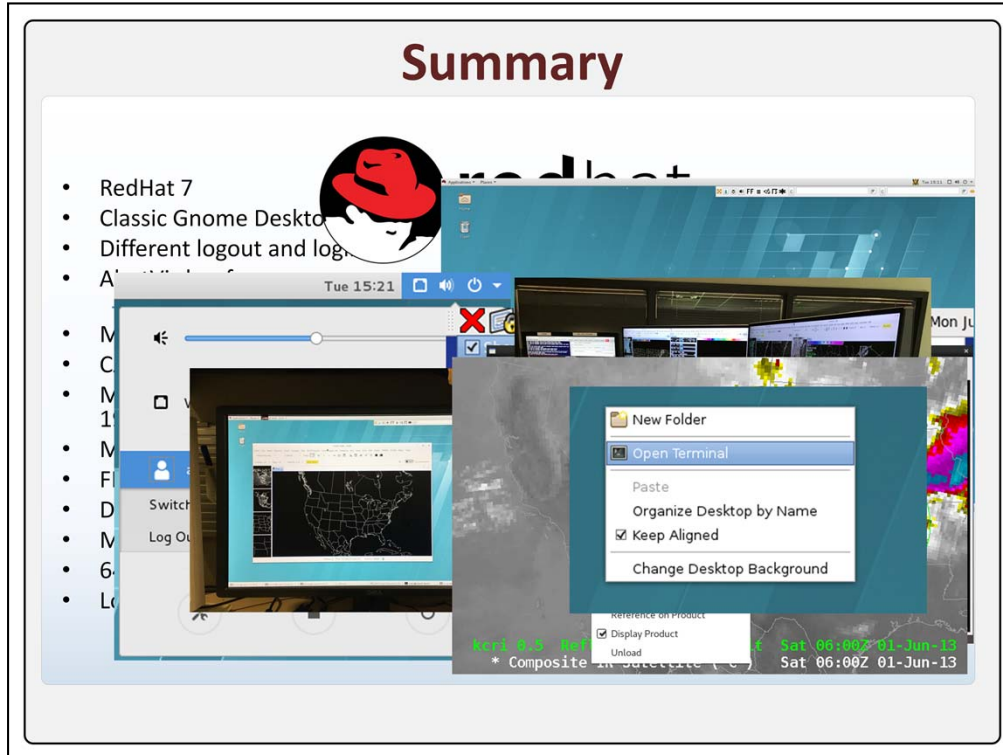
Summary

- RedHat 7
- Classic Gnome Deskto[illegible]
- Different logout and log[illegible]
- A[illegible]
- M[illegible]
- C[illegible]
- M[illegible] 1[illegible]
- M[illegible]
- F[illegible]
- D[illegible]
- M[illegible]
- 6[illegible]
- L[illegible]

redhat

Tue 15:21

Switch

Log Ou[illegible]

Mon Ju

New Folder
Open Terminal
Paste
Organize Desktop by Name
Keep Aligned
Change Desktop Background

Reference on Product
Display Product
Unload

kcri 0.5 Ref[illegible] Sat 06:00Z 01-Jun-13
* Composite IR Satellite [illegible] Sat 06:00Z 01-Jun-13